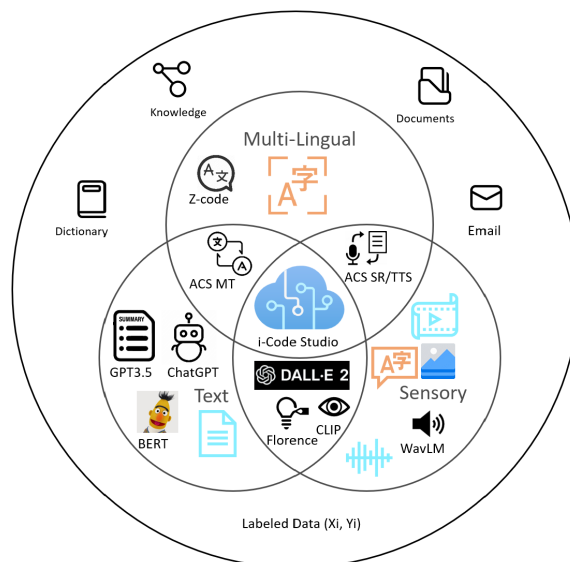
Knowledge

Documents

Multi-Lingual

Z-code

Dictionary

Email

ACS MT

ACS SR/TTS

SUMMARY

GPT3.5

ChatGPT

i-Code Studio

Text

DALL·E 2

Sensory

BERT

Florence

CLIP

WavLM

Labeled Data (Xi, Yi)